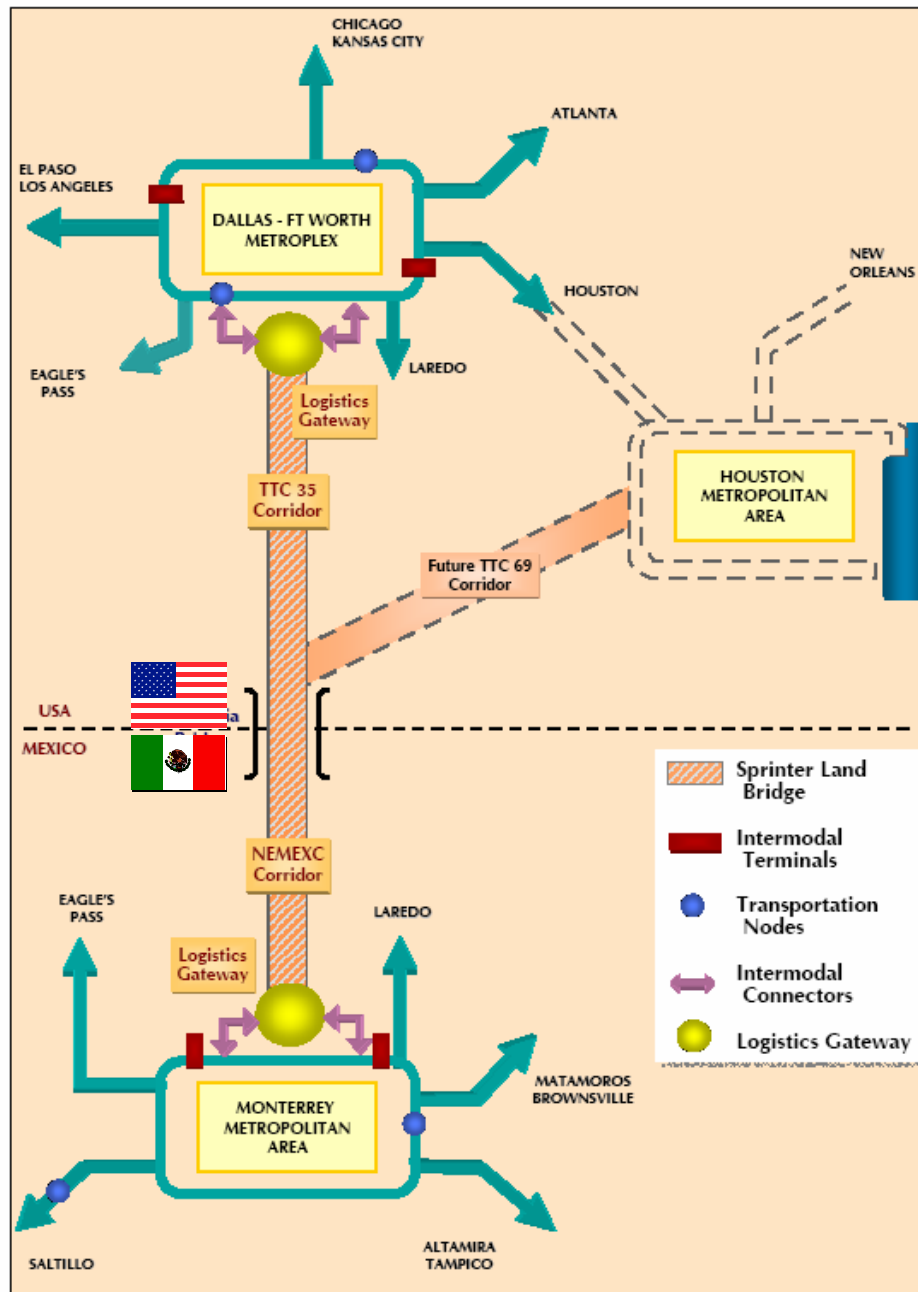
CHICAGO
KANSAS CITY

ATLANTA

EL PASO
LOS ANGELES

DALLAS - FT WORTH
METROPLEX

NEW
ORLEANS

HOUSTON

EAGLE'S
PASS

LAREDO

Logistics
Gateway

HOUSTON
METROPOLITAN
AREA

TTC 35
Corridor

Future TTC 69
Corridor

USA

MEXICO

Sprinter Land Bridge

Intermodal Terminals

Transportation Nodes

Intermodal Connectors

Logistics Gateway

NEMEXC
Corridor

EAGLE'S
PASS

LAREDO

Logistics
Gateway

MATAMOROS
BROWNSVILLE

MONTERREY
METROPOLITAN
AREA

SALTILLO

ALTAMIRA
TAMPICO